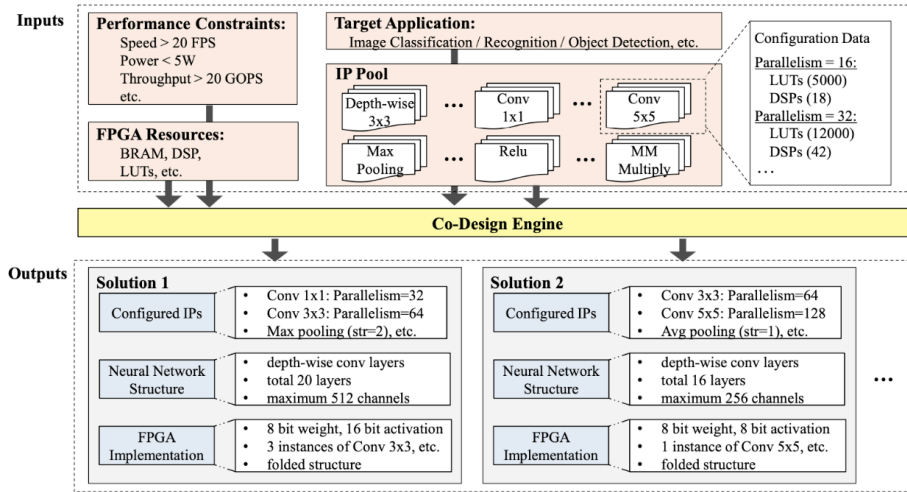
Inputs

Performance Constraints:
Speed > 20 FPS
Power < 5W
Throughput > 20 GOPS
etc.

FPGA Resources:
BRAM, DSP, LUTs, etc.

Target Application:
Image Classification / Recognition / Object Detection, etc.

IP Pool

Depth-wise 3x3 … Conv 1x1 … Conv 5x5

Max Pooling … Relu … MM Multiply

Configuration Data
Parallelism = 16:
LUTs (5000)
DSPs (18)
Parallelism = 32:
LUTs (12000)
DSPs (42)
…

Co-Design Engine

Outputs

Solution 1

Configured IPs
• Conv 1x1: Parallelism=32
• Conv 3x3: Parallelism=64
• Max pooling (str=2), etc.

Neural Network Structure
• depth-wise conv layers
• total 20 layers
• maximum 512 channels

FPGA Implementation
• 8 bit weight, 16 bit activation
• 3 instances of Conv 3x3, etc.
• folded structure

Solution 2

Configured IPs
• Conv 3x3: Parallelism=64
• Conv 5x5: Parallelism=128
• Avg pooling (str=1), etc.

Neural Network Structure
• depth-wise conv layers
• total 16 layers
• maximum 256 channels

FPGA Implementation
• 8 bit weight, 8 bit activation
• 1 instance of Conv 5x5, etc.
• folded structure

…